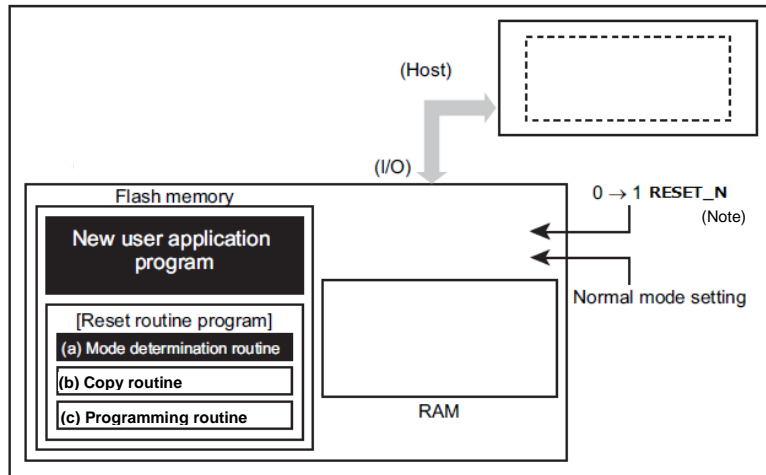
(Host)

(I/O)

Flash memory

New user application program

[Reset routine program]

(a) Mode determination routine

(b) Copy routine

(c) Programming routine

RAM

$0 \rightarrow 1$ RESET_N

(Note)

Normal mode setting